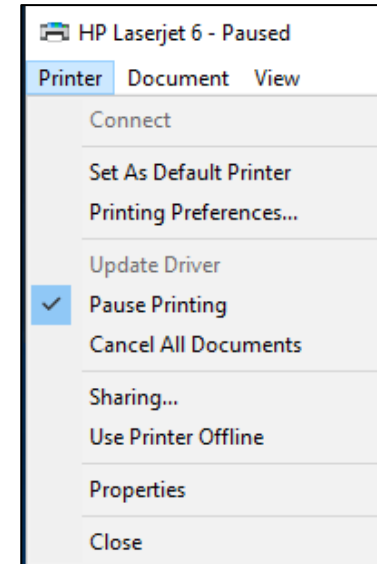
HP Laserjet 6 - Paused

Printer Document View

Connect

Set As Default Printer
Printing Preferences...

Update Driver
Pause Printing
Cancel All Documents

Sharing...
Use Printer Offline

Properties

Close